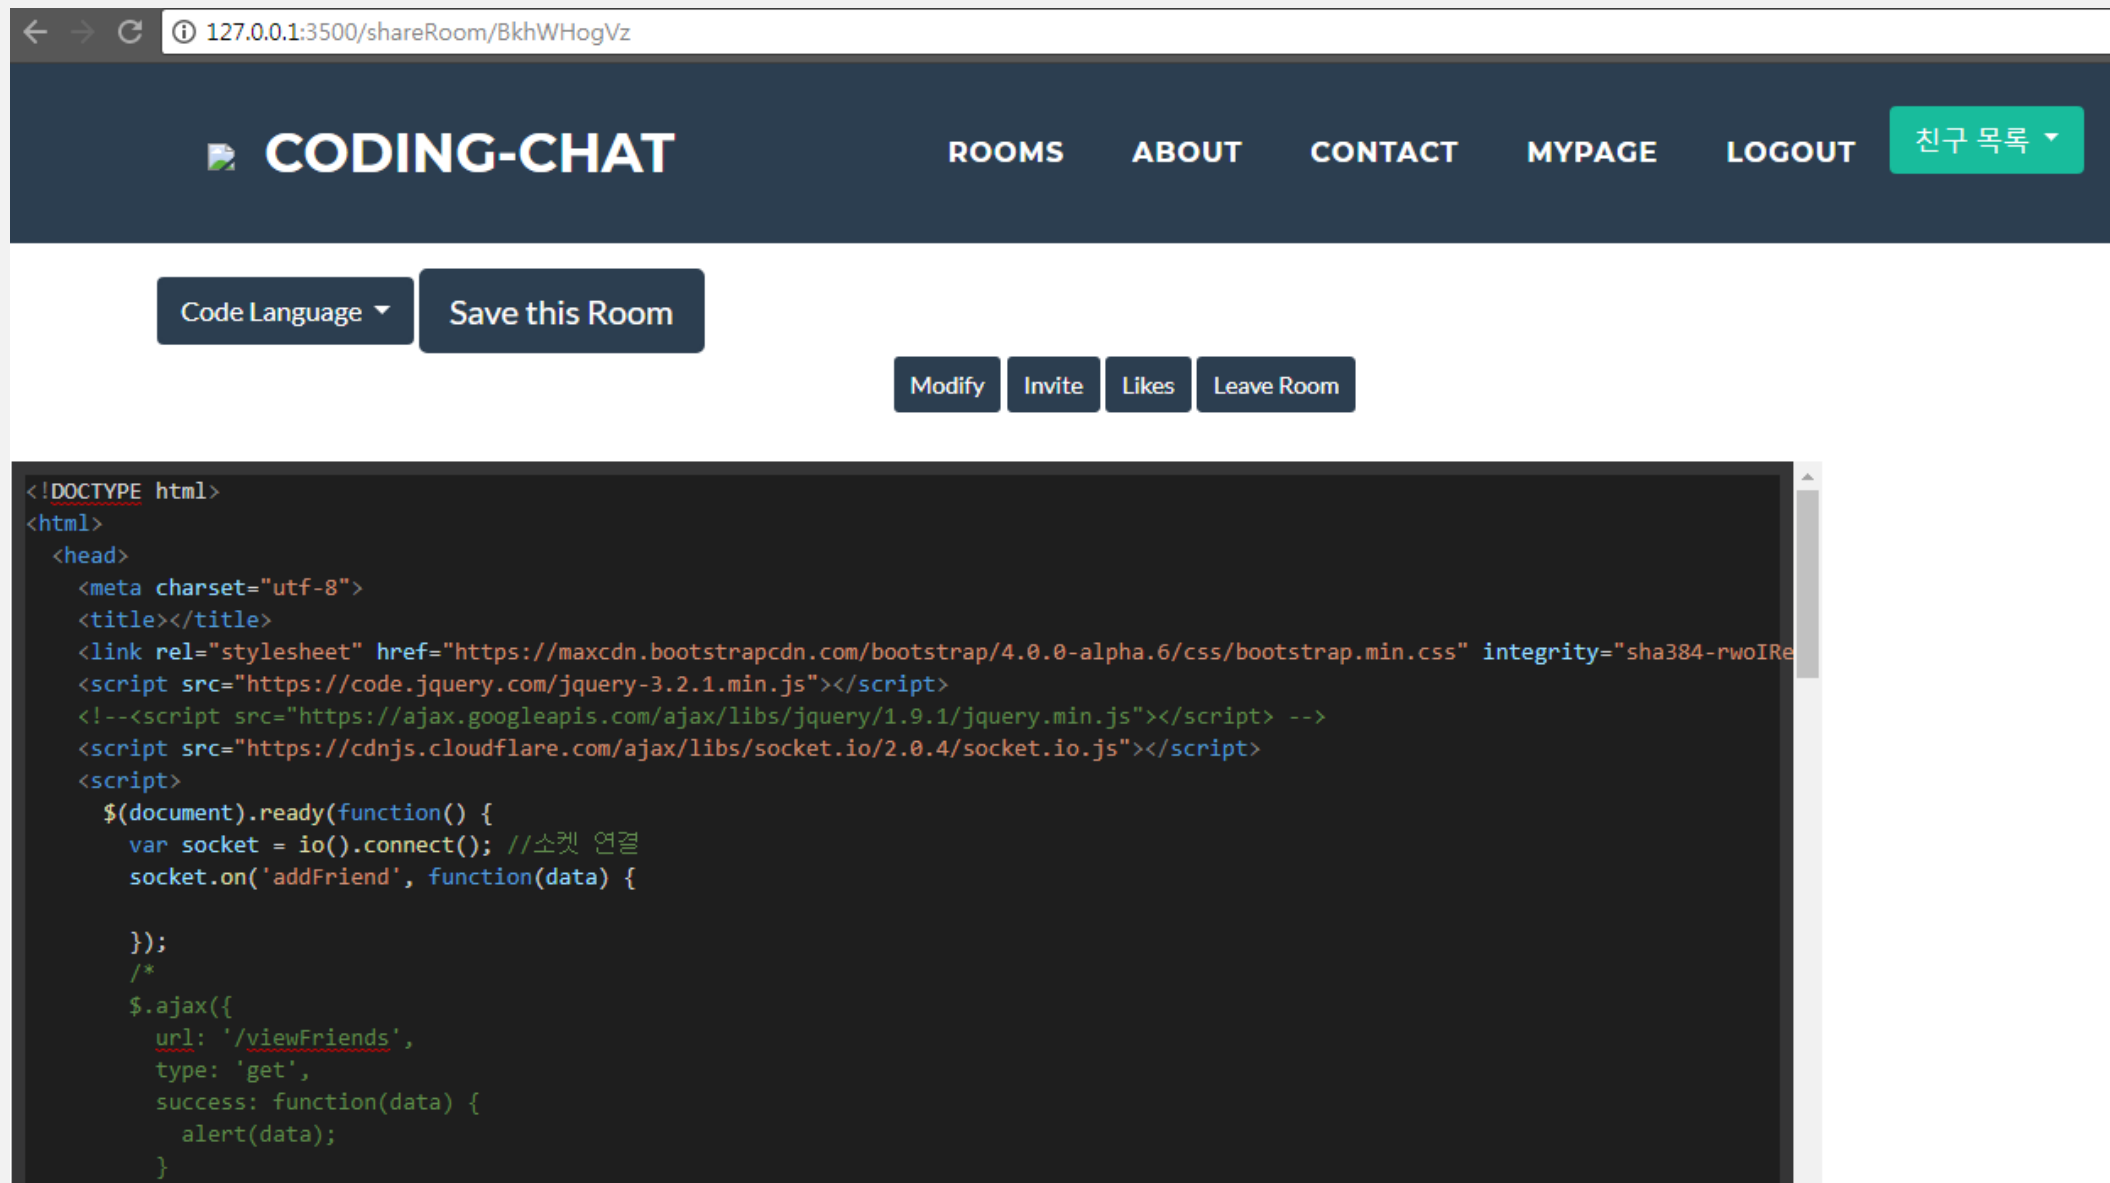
127.0.0.1:3500/shareRoom/BkhWHogVz

CODING-CHAT

ROOMS ABOUT CONTACT MYPAGE LOGOUT 친구 목록

Code Language Save this Room

Modify Invite Likes Leave Room

```
<!DOCTYPE html>
<html>
  <head>
    <meta charset="utf-8">
    <title></title>
    <link rel="stylesheet" href="https://maxcdn.bootstrapcdn.com/bootstrap/4.0.0-alpha.6/css/bootstrap.min.css" integrity="sha384-rwoIRe
    <script src="https://code.jquery.com/jquery-3.2.1.min.js"></script>
    <!--<script src="https://ajax.googleapis.com/ajax/libs/jquery/1.9.1/jquery.min.js"></script> -->
    <script src="https://cdnjs.cloudflare.com/ajax/libs/socket.io/2.0.4/socket.io.js"></script>
    <script>
      $(document).ready(function() {
        var socket = io().connect(); //소켓 연결
        socket.on('addFriend', function(data) {

        });
        /*
        $.ajax({
          url: '/viewFriends',
          type: 'get',
          success: function(data) {
            alert(data);
          }
```